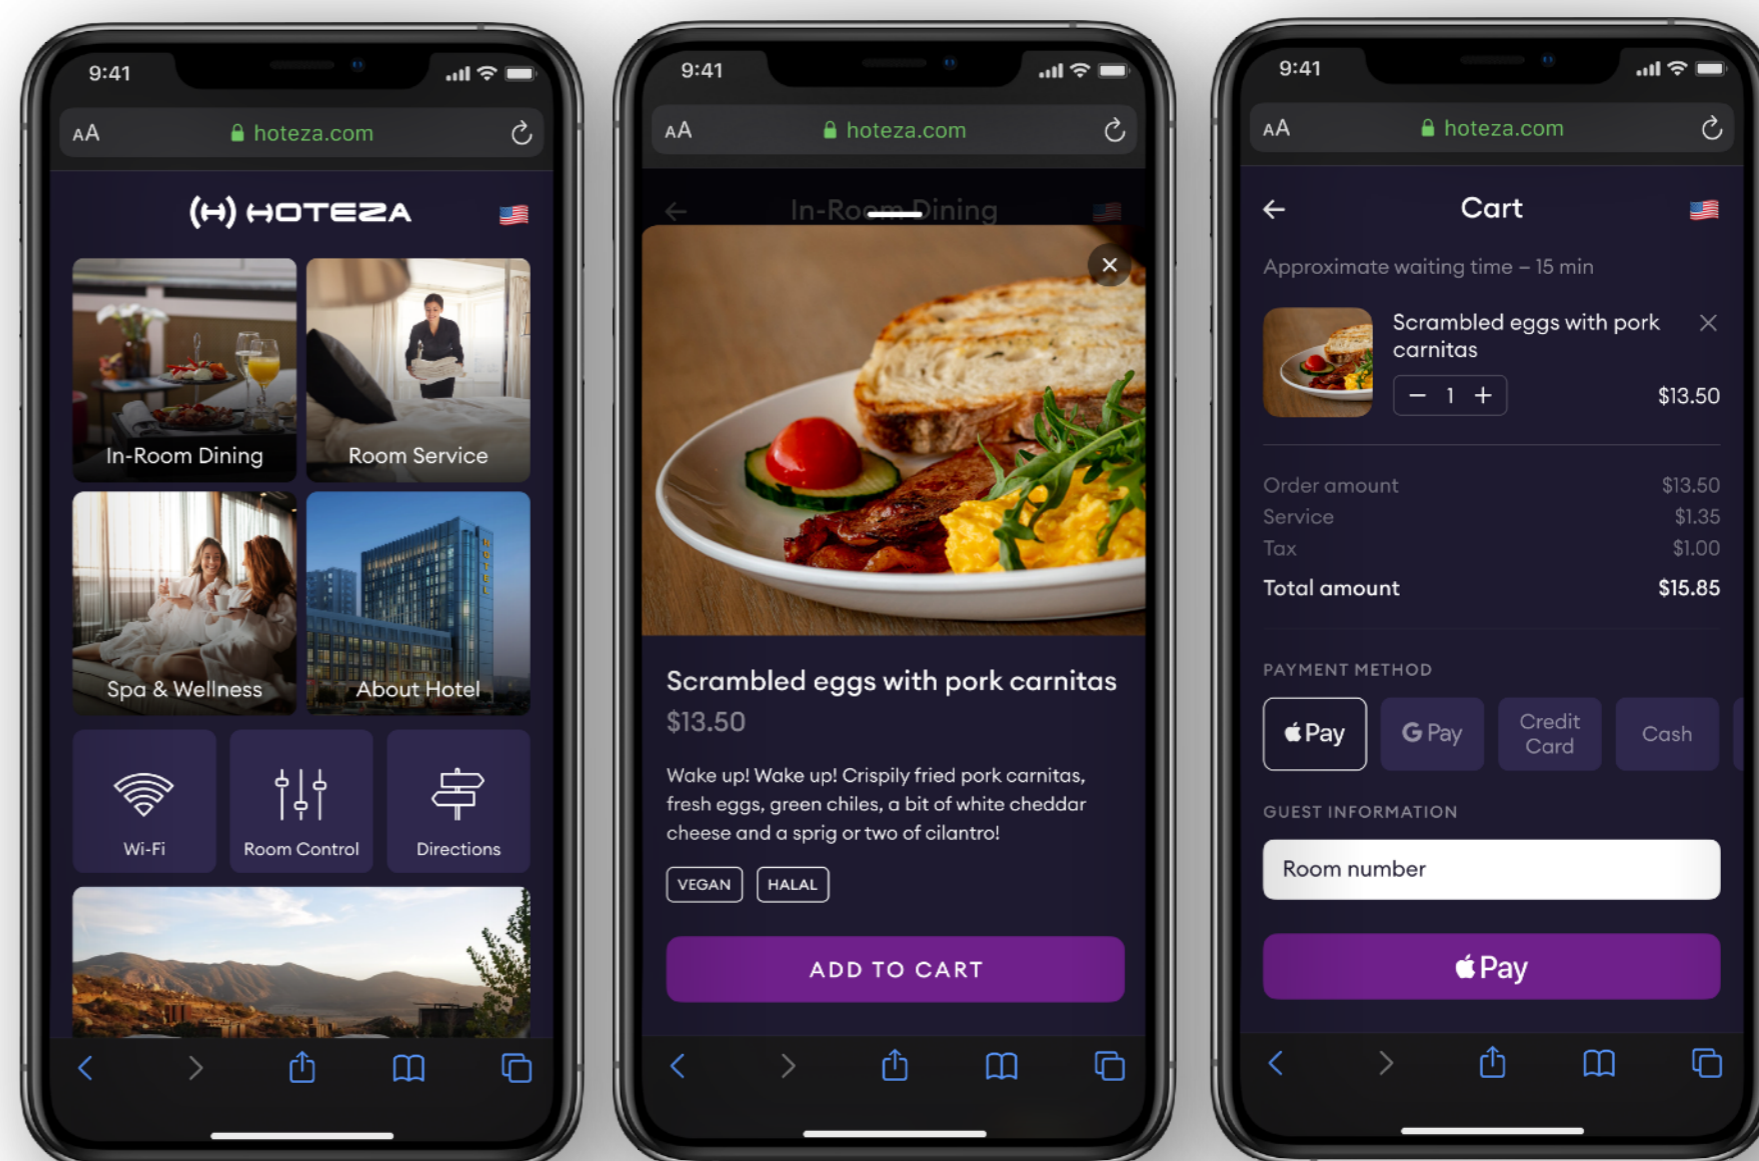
9:41

AA hoteza.com

(H) HOTEZA

In-Room Dining

Room Service

Spa & Wellness

About Hotel

Wi-Fi

Room Control

Directions

9:41

AA hoteza.com

In-Room Dining

Scrambled eggs with pork carnitas

$13.50

Wake up! Wake up! Crispily fried pork carnitas, fresh eggs, green chiles, a bit of white cheddar cheese and a sprig or two of cilantro!

VEGAN HALAL

ADD TO CART

9:41

AA hoteza.com

Cart

Approximate waiting time – 15 min

Scrambled eggs with pork carnitas

– 1 +

$13.50

| Order amount | $13.50 |
|---|---|
| Service | $1.35 |
| Tax | $1.00 |
| Total amount | $15.85 |

PAYMENT METHOD

Pay G Pay Credit Card Cash

GUEST INFORMATION

Room number

Pay